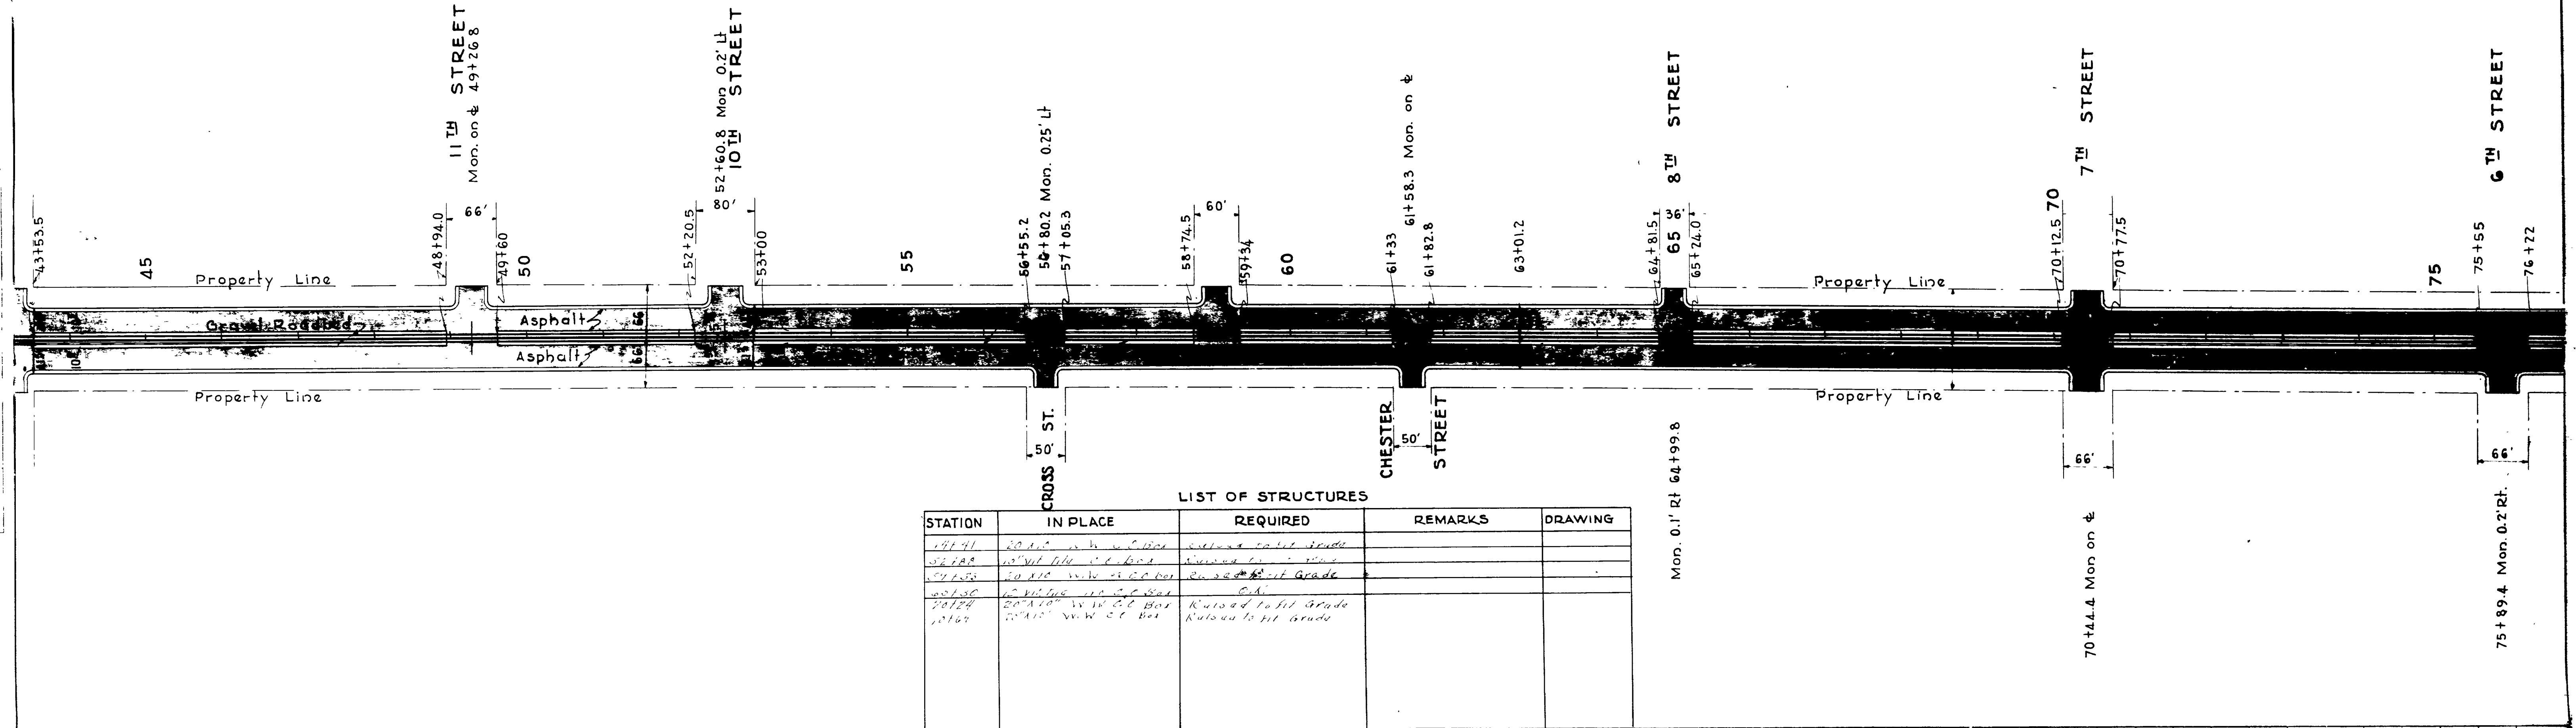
11TH STREET
Mon. on ℄ 49+26.8

52+60.8 Mon. 0.2' Lt
10TH STREET

56+80.2 Mon. 0.25' Lt

61+58.3 Mon. on ℄

8TH STREET

7TH STREET

6TH STREET

43+53.5
45
Property Line
48+94.0
66'
49+60
50
52+20.5
80'
53+00
55
56+55.2
57+05.3
58+74.5
60'
59+34
60
61+33
61+82.8
63+01.2
64+81.5
36'
65
65+24.0
Property Line
70
70+12.5
70+77.5
75
75+55
76+22

Gravel Roadbed
Asphalt
Asphalt
66
66

Property Line
Property Line

CROSS ST.
50'

CHESTER STREET
50'

Mon. 0.1' Rt 64+99.8

66'
70+44.4 Mon on ℄

66'
75+89.4 Mon. 0.2' Rt.

LIST OF STRUCTURES

| STATION | IN PLACE | REQUIRED | REMARKS | DRAWING |
|---|---|---|---|---|
| 49+41 | 20 X 10 W.W. C.C. Box | Raised to fit Grade | | |
| 52+88 | 10" Vit. Tile C.C. Box | Raised to fit Grade | | |
| 57+35 | 30 X 10 W.W. C.C. Box | Raised to fit Grade | | |
| 65+30 | 12" Vit. Tile W.W. C.C. Box | O.K. | | |
| 70+24 | 20"X10" W.W. C.C. Box | Raised to fit Grade | | |
| 70+67 | 20"X10" W.W. C.C. Box | Raised to fit Grade | | |